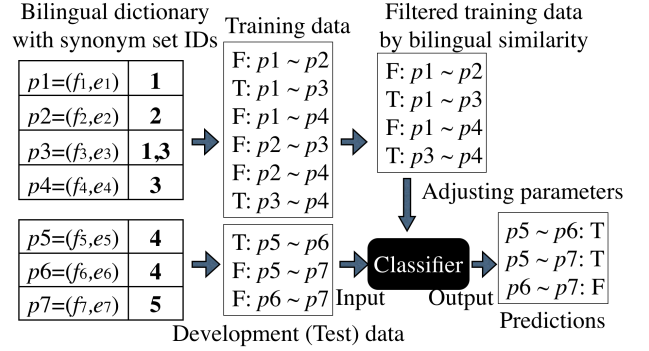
Bilingual dictionary with synonym set IDs

| $p1=(f_1,e_1)$ | **1** |
|---|---|
| $p2=(f_2,e_2)$ | **2** |
| $p3=(f_3,e_3)$ | **1,3** |
| $p4=(f_4,e_4)$ | **3** |

| $p5=(f_5,e_5)$ | **4** |
|---|---|
| $p6=(f_6,e_6)$ | **4** |
| $p7=(f_7,e_7)$ | **5** |

Training data

F: $p1 \sim p2$
T: $p1 \sim p3$
F: $p1 \sim p4$
F: $p2 \sim p3$
F: $p2 \sim p4$
T: $p3 \sim p4$

Filtered training data by bilingual similarity

F: $p1 \sim p2$
T: $p1 \sim p3$
F: $p1 \sim p4$
T: $p3 \sim p4$

Adjusting parameters

T: $p5 \sim p6$
F: $p5 \sim p7$
F: $p6 \sim p7$

Development (Test) data

Input

Classifier

Output

$p5 \sim p6$: T
$p5 \sim p7$: T
$p6 \sim p7$: F

Predictions